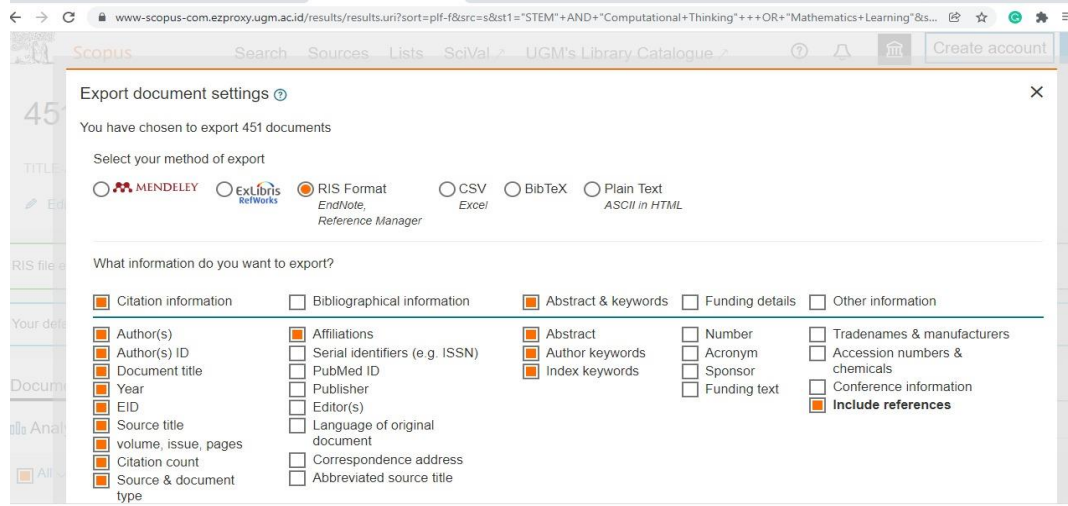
www-scopus-com.ezproxy.ugm.ac.id/results/results.uri?sort=plf-f&src=s&st1="STEM"+AND+"Computational+Thinking"+++OR+"Mathematics+Learning"&s...

Scopus Search Sources Lists SciVal ↗ UGM's Library Catalogue ↗ Create account

451

TITLE

Ed

RIS file e

Your def

Docum

Ana

All

Export document settings

You have chosen to export 451 documents

Select your method of export

MENDELEY ExLibris RefWorks RIS Format EndNote, Reference Manager CSV Excel BibTeX Plain Text ASCII in HTML

What information do you want to export?

| Citation information | Bibliographical information | Abstract & keywords | Funding details | Other information |
|---|---|---|---|---|
| Author(s) | Affiliations | Abstract | Number | Tradenames & manufacturers |
| Author(s) ID | Serial identifiers (e.g. ISSN) | Author keywords | Acronym | Accession numbers & chemicals |
| Document title | PubMed ID | Index keywords | Sponsor | Conference information |
| Year | Publisher | | Funding text | Include references |
| EID | Editor(s) | | | |
| Source title | Language of original document | | | |
| volume, issue, pages | Correspondence address | | | |
| Citation count | Abbreviated source title | | | |
| Source & document type | | | | |